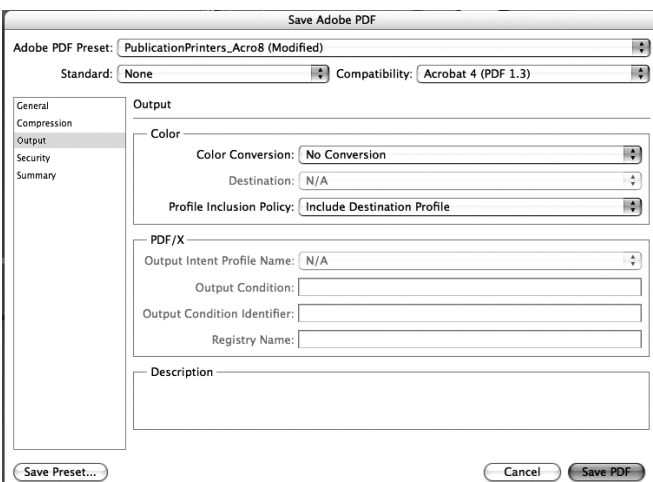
Save Adobe PDF

Adobe PDF Preset: PublicationPrinters_Acro8 (Modified)

Standard: None

Compatibility: Acrobat 4 (PDF 1.3)

General
Compression
Output
Security
Summary

Output

Color

Color Conversion: No Conversion

Destination: N/A

Profile Inclusion Policy: Include Destination Profile

PDF/X

Output Intent Profile Name: N/A

Output Condition:

Output Condition Identifier:

Registry Name:

Description

Save Preset...

Cancel

Save PDF